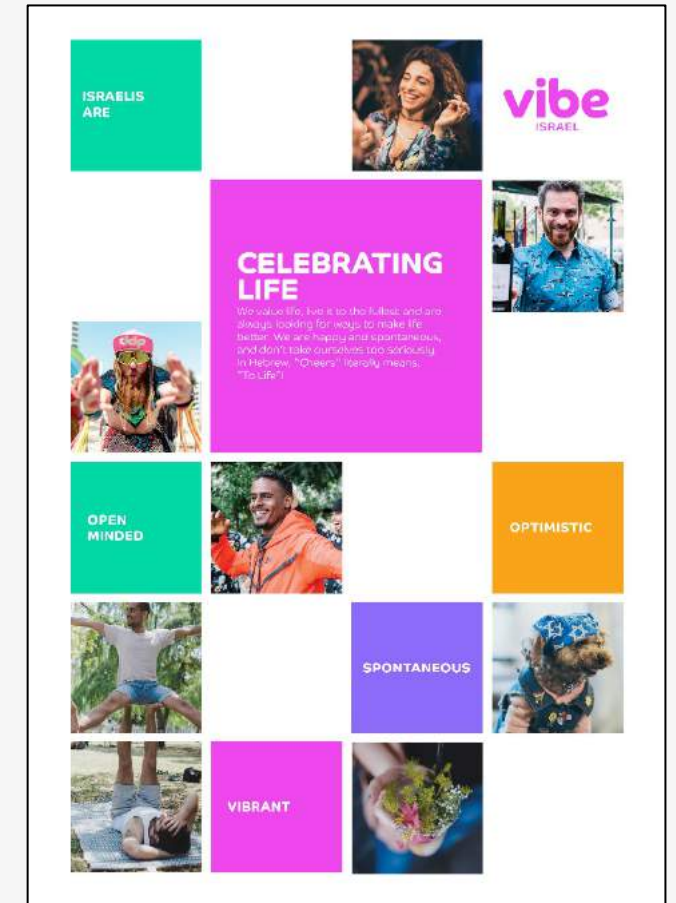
ISRAELIS ARE

vibe
ISRAEL

CELEBRATING LIFE

We value life, live it to the fullest and are always looking for ways to make life better. We are happy and spontaneous, and don't take ourselves too seriously. In Hebrew, "Cheers" literally means, "To Life"!

OPEN MINDED

OPTIMISTIC

SPONTANEOUS

VIBRANT